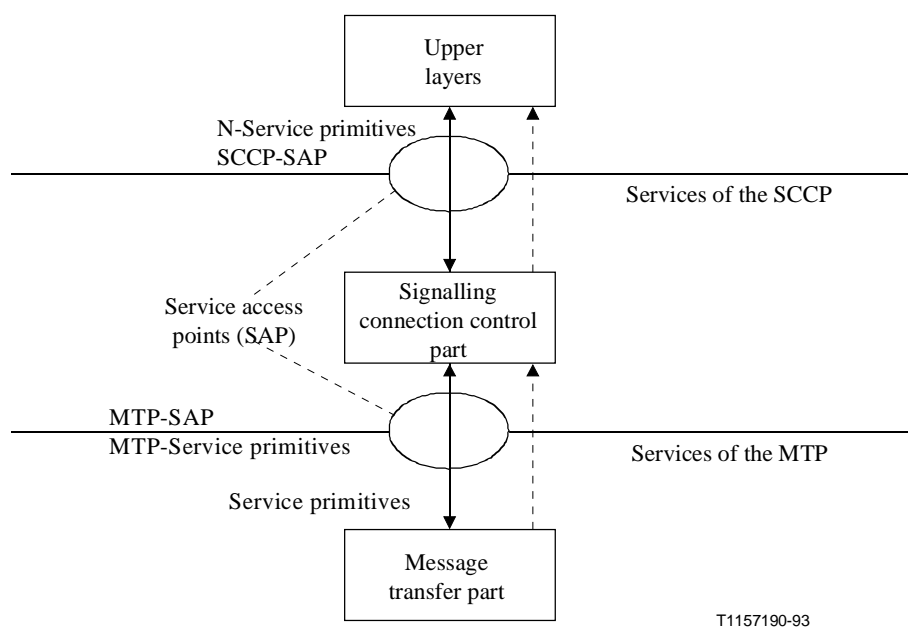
Upper layers

N-Service primitives
SCCP-SAP

Services of the SCCP

Service access points (SAP)

Signalling connection control part

MTP-SAP
MTP-Service primitives

Services of the MTP

Service primitives

Message transfer part

T1157190-93